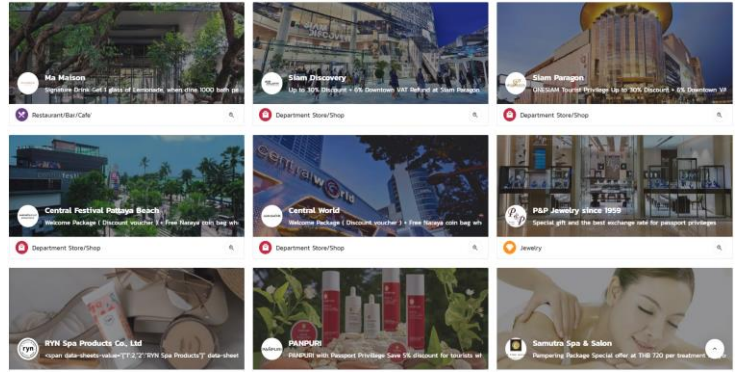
Ma Maison
Signature Drink Get 1 glass of Lemonade, when dine 1000 bath pa
Restaurant/Bar/Cafe'

Siam Discovery
Up to 30% Discount + 6% Downtown VAT Refund at Siam Paragon
Department Store/Shop

Siam Paragon
UNISIAM Tourist Privilege Up to 30% Discount + 6% Downtown VA
Department Store/Shop

Central Festival Pattaya Beach
Welcome Package ( Discount voucher ) + Free Naraya coin bag wh
Department Store/Shop

Central World
Welcome Package ( Discount voucher ) + Free Naraya coin bag wh
Department Store/Shop

P&P Jewelry since 1959
Special gift and the best exchange rate for passport privileges
Jewelry

RYN Spa Products Co., Ltd
<span data-sheets-value="{"1":2,"2":"RYN Spa Products"}" data-sheet

PANPURI
PANPURI with Passport Privilege Save 5% discount for tourists wi

Samutra Spa & Salon
Pampering Package Special offer at THB 720 per treatment